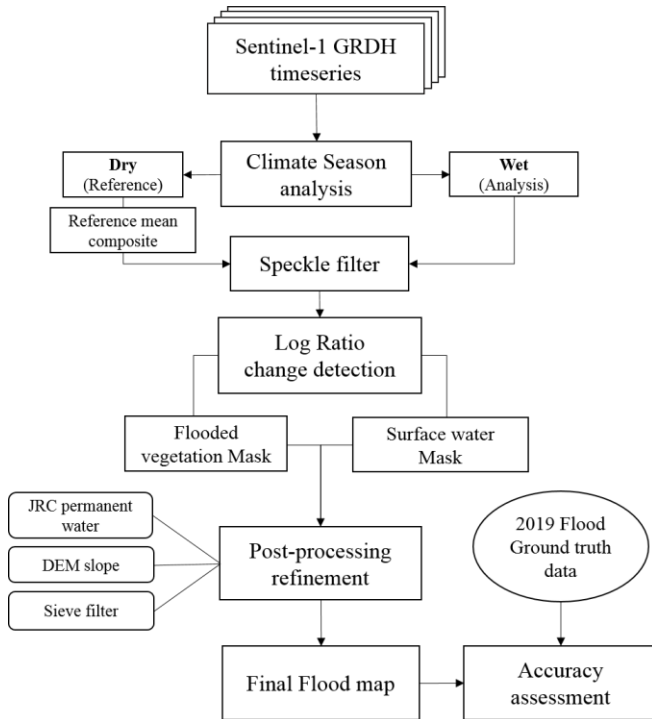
Sentinel-1 GRDH timeseries

Dry
(Reference)

Climate Season analysis

Wet
(Analysis)

Reference mean composite

Speckle filter

Log Ratio change detection

Flooded vegetation Mask

Surface water Mask

JRC permanent water

DEM slope

Sieve filter

Post-processing refinement

2019 Flood Ground truth data

Final Flood map

Accuracy assessment